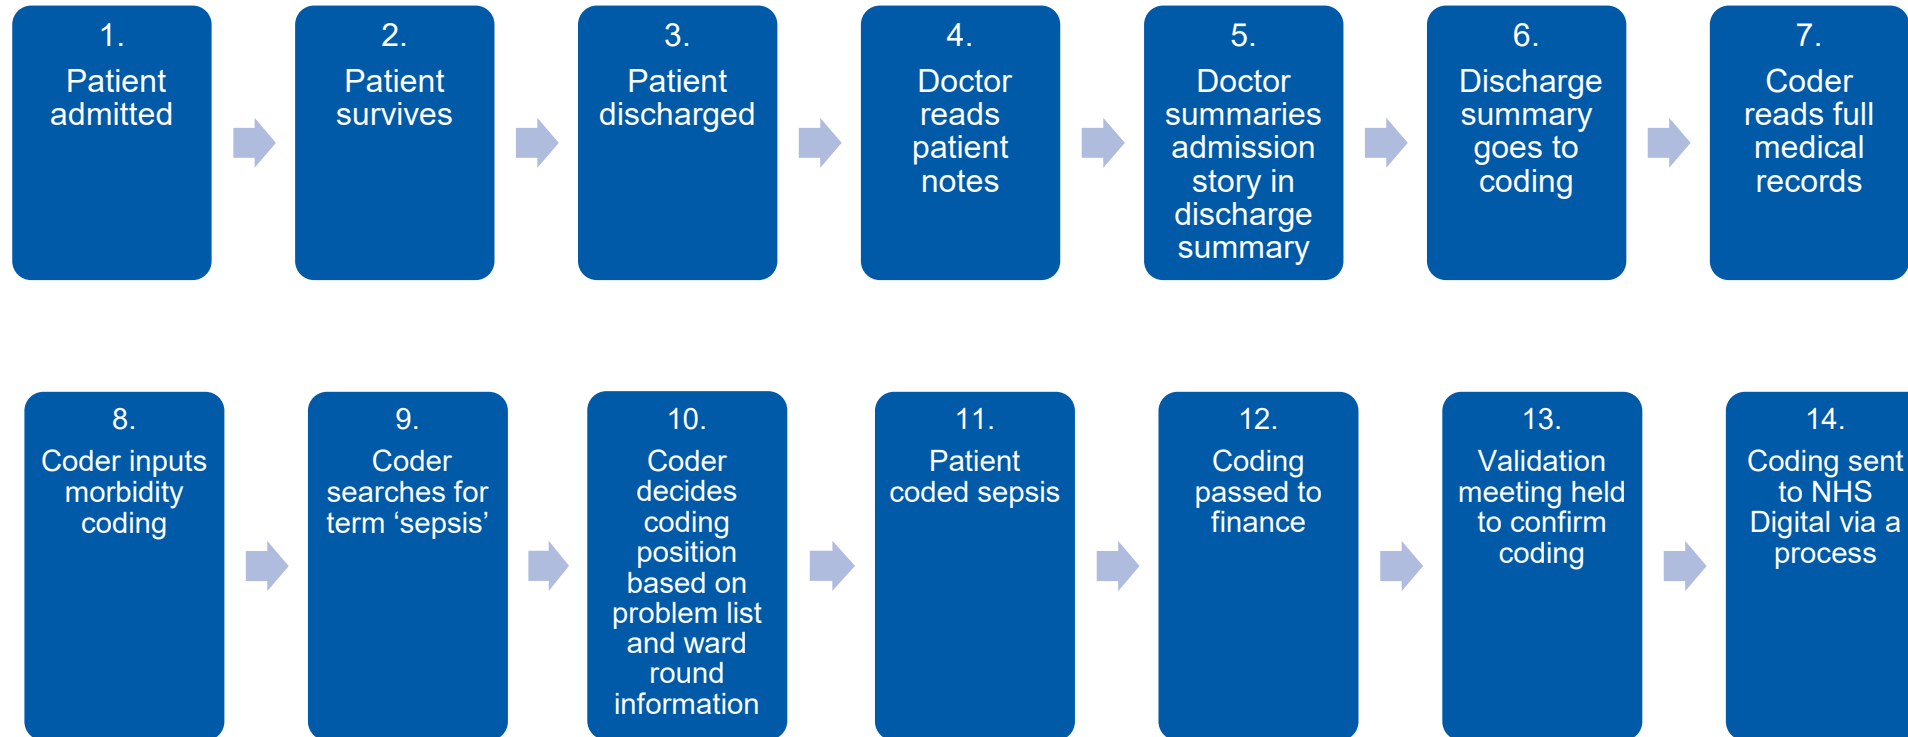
1.
Patient admitted

2.
Patient survives

3.
Patient discharged

4.
Doctor reads patient notes

5.
Doctor summaries admission story in discharge summary

6.
Discharge summary goes to coding

7.
Coder reads full medical records

8.
Coder inputs morbidity coding

9.
Coder searches for term ‘sepsis’

10.
Coder decides coding position based on problem list and ward round information

11.
Patient coded sepsis

12.
Coding passed to finance

13.
Validation meeting held to confirm coding

14.
Coding sent to NHS Digital via a process